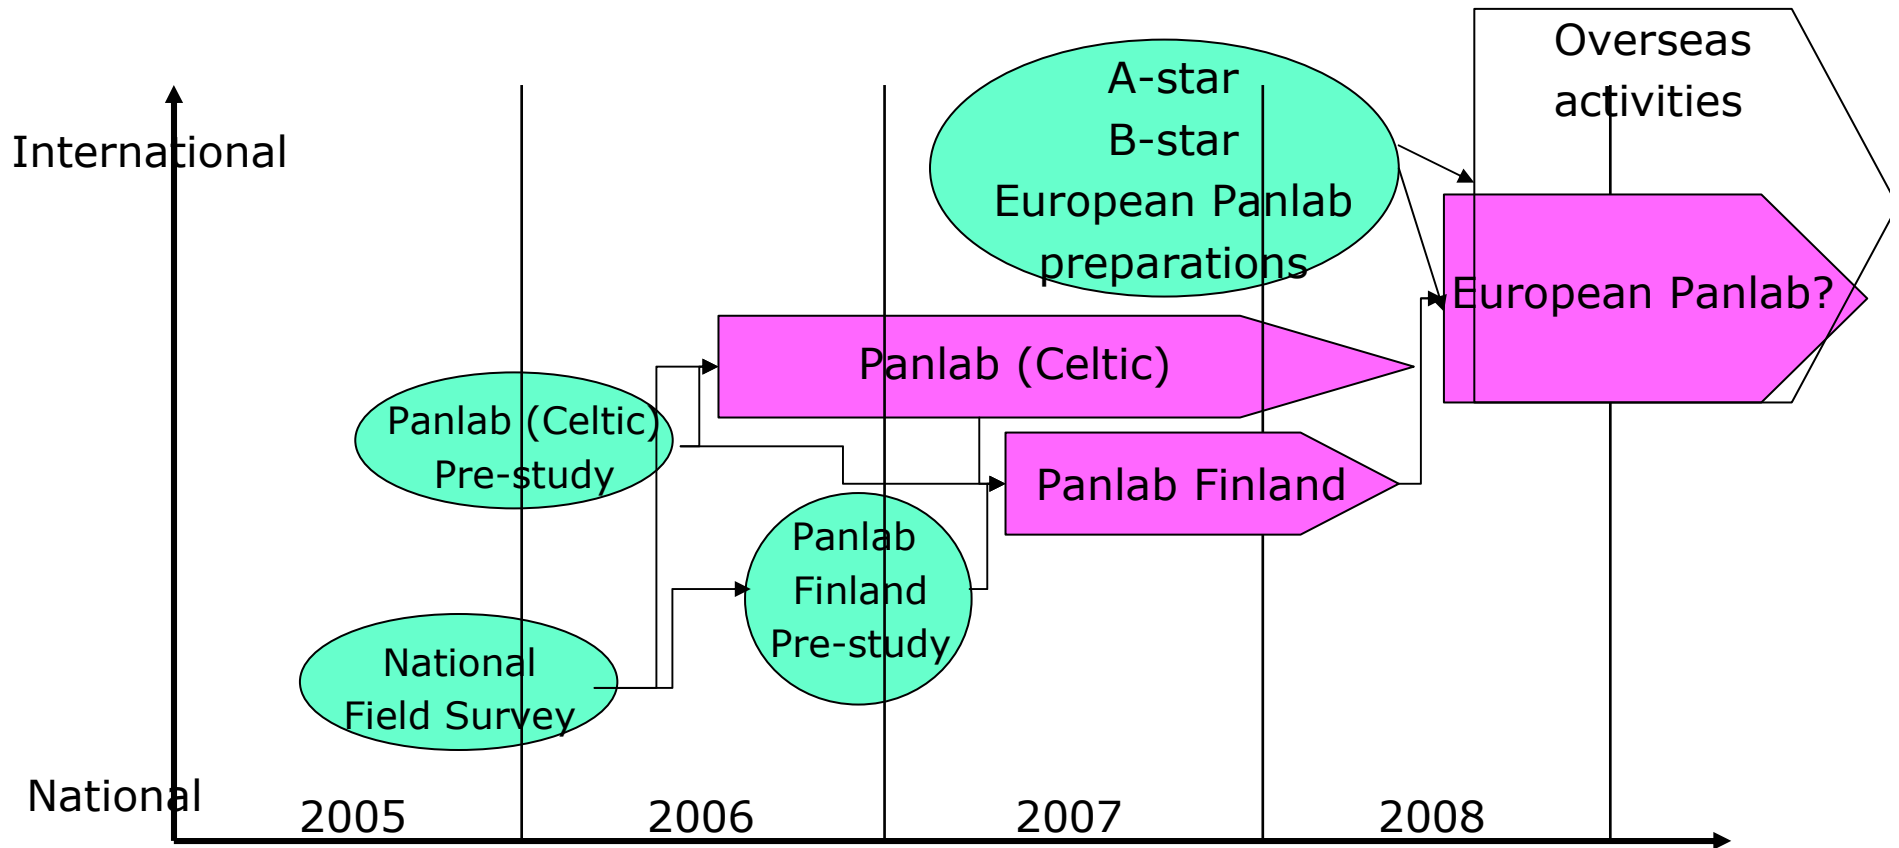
Overseas activities

International

A-star
B-star
European Panlab preparations

European Panlab?

Panlab (Celtic)

Panlab (Celtic) Pre-study

Panlab Finland

Panlab Finland Pre-study

National Field Survey

National

2005

2006

2007

2008